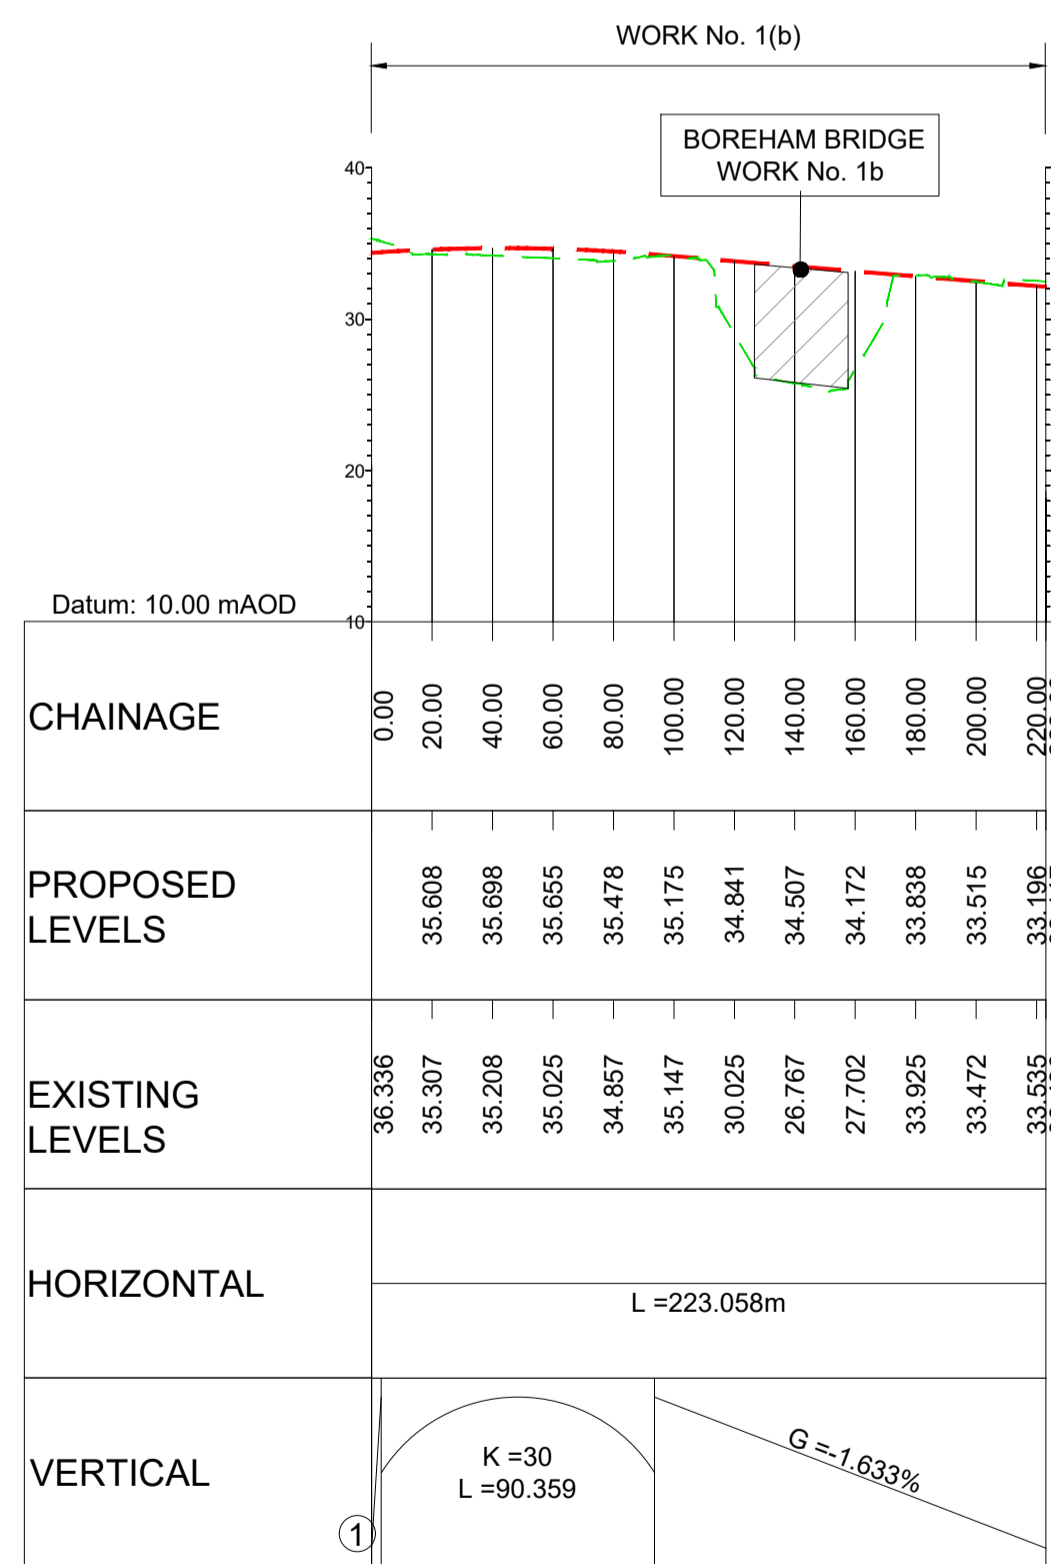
WORK No. 1(b)

BOREHAM BRIDGE
WORK No. 1b

40
30
20
10

Datum: 10.00 mAOD

| CHAINAGE | 0.00 | 20.00 | 40.00 | 60.00 | 80.00 | 100.00 | 120.00 | 140.00 | 160.00 | 180.00 | 200.00 | 220.00 |
|---|---|---|---|---|---|---|---|---|---|---|---|---|
| PROPOSED LEVELS | | 35.608 | 35.698 | 35.655 | 35.478 | 35.175 | 34.841 | 34.507 | 34.172 | 33.838 | 33.515 | 33.196 |
| EXISTING LEVELS | 36.336 | 35.307 | 35.208 | 35.025 | 34.857 | 35.147 | 30.025 | 26.767 | 27.702 | 33.925 | 33.472 | 33.535 |

HORIZONTAL
L =223.058m

VERTICAL
K =30
L =90.359
G =-1.633%
1